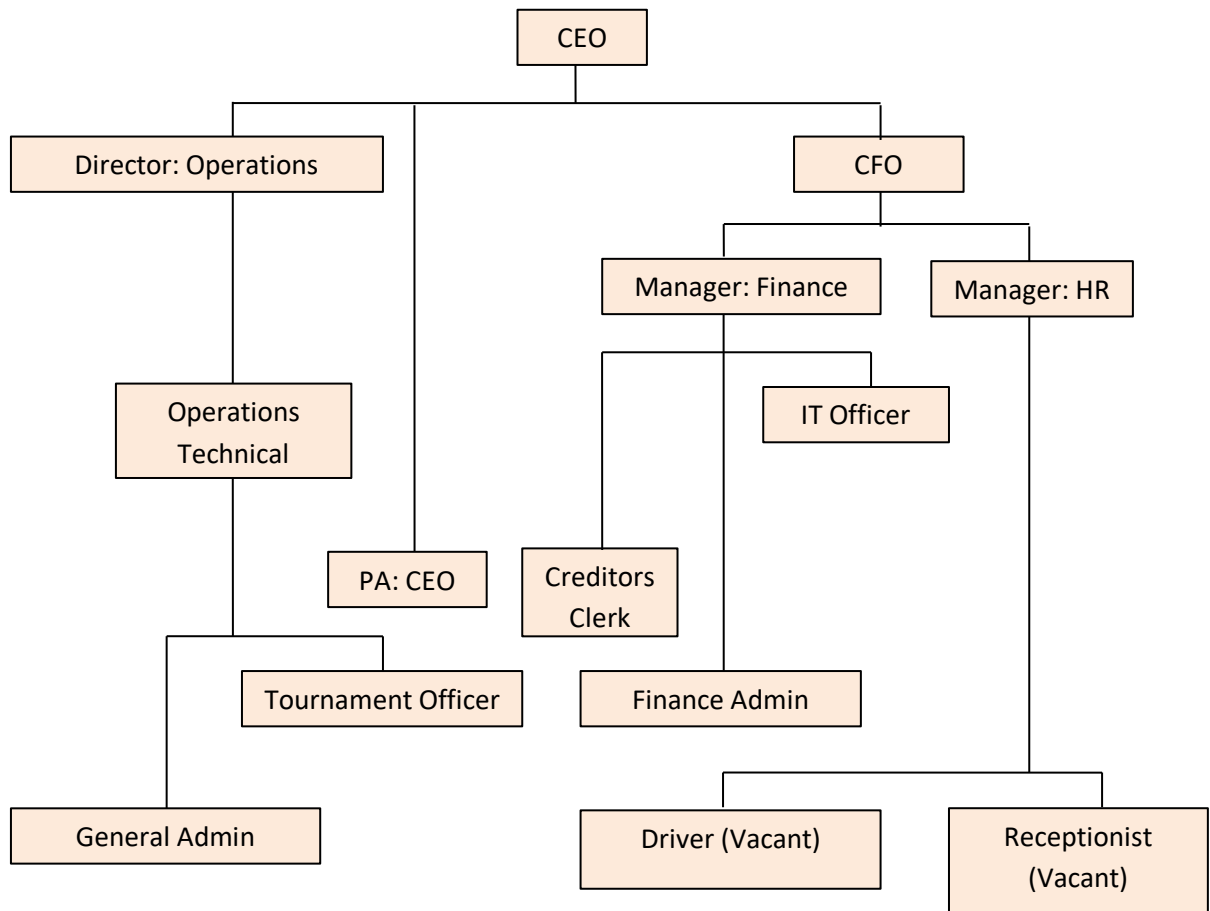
CEO

Director: Operations

CFO

Manager: Finance

Manager: HR

Operations Technical

IT Officer

PA: CEO

Creditors Clerk

Tournament Officer

Finance Admin

General Admin

Driver (Vacant)

Receptionist (Vacant)